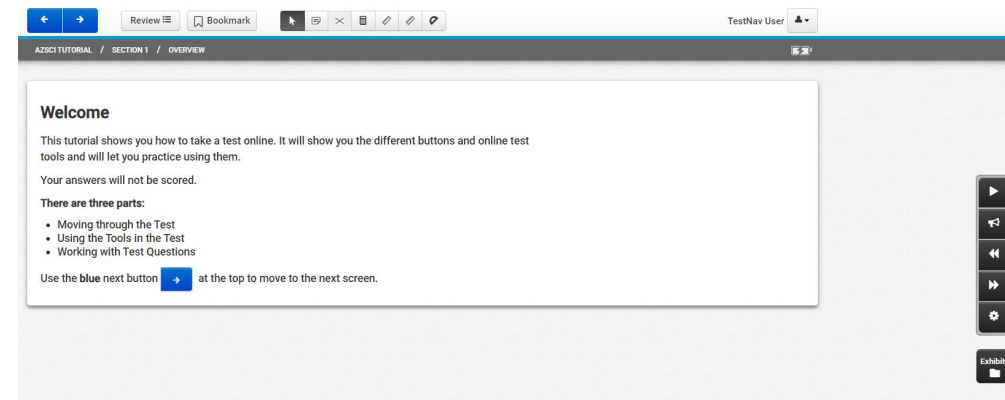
Review ☰ Bookmark

TestNav User

AZSCI TUTORIAL / SECTION 1 / OVERVIEW

Welcome

This tutorial shows you how to take a test online. It will show you the different buttons and online test tools and will let you practice using them.

Your answers will not be scored.

There are three parts:

- Moving through the Test
- Using the Tools in the Test
- Working with Test Questions

Use the blue next button → at the top to move to the next screen.

Exhibit